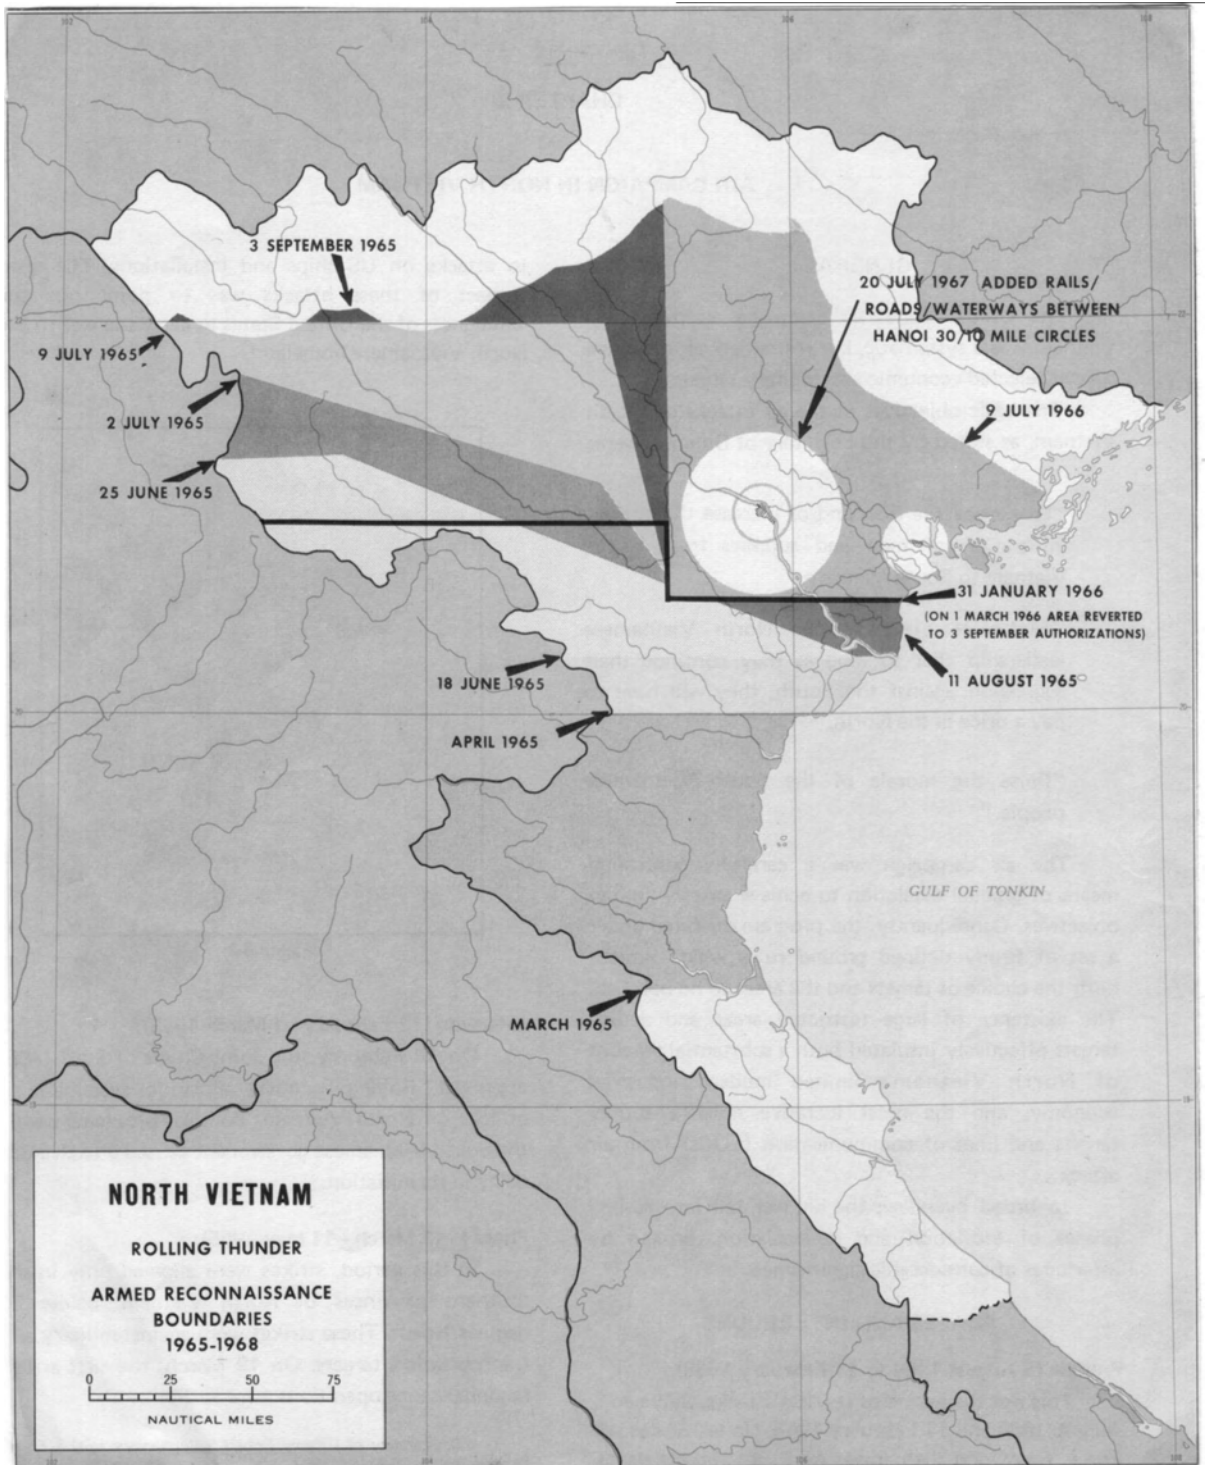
3 SEPTEMBER 1965

9 JULY 1965

2 JULY 1965

25 JUNE 1965

20 JULY 1967 ADDED RAILS/ ROADS/WATERWAYS BETWEEN HANOI 30/10 MILE CIRCLES

9 JULY 1966

31 JANUARY 1966
(ON 1 MARCH 1966 AREA REVERTED TO 3 SEPTEMBER AUTHORIZATIONS)

11 AUGUST 1965

18 JUNE 1965

APRIL 1965

GULF OF TONKIN

MARCH 1965

NORTH VIETNAM

ROLLING THUNDER

ARMED RECONNAISSANCE BOUNDARIES 1965-1968

0 25 50 75

NAUTICAL MILES